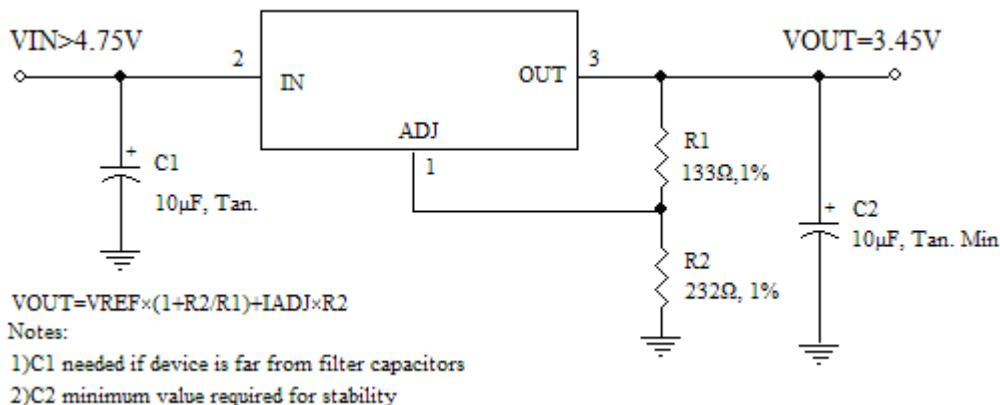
VIN>4.75V

2

IN

OUT

3

VOUT=3.45V

ADJ

1

+ C1

10μF, Tan.

R1

133Ω,1%

+ C2

10μF, Tan. Min

R2

232Ω, 1%

VOUT=VREF×(1+R2/R1)+IADJ×R2

Notes:

1)C1 needed if device is far from filter capacitors

2)C2 minimum value required for stability